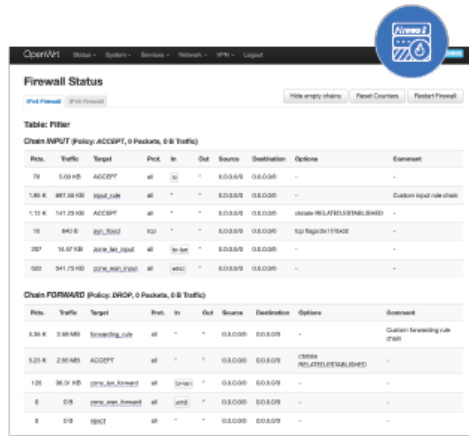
OpenWrt Status System Services Network VPN Logout

Firewall

Firewall Status

IPv4 Firewall IPv6 Firewall

Hide empty chains Reset Counters Restart Firewall

Table: Filter

Chain INPUT (Policy: ACCEPT, 0 Packets, 0 B Traffic)

| Pkts. | Traffic | Target | Prot. | In | Out | Source | Destination | Options | Comment |
|---|---|---|---|---|---|---|---|---|---|
| 74 | 5.09 KB | ACCEPT | all | lo | * | 0.0.0.0/0 | 0.0.0.0/0 | - | - |
| 1.86 K | 697.38 KB | input_rule | all | * | * | 0.0.0.0/0 | 0.0.0.0/0 | - | Custom input rule chain |
| 1.12 K | 141.23 KB | ACCEPT | all | * | * | 0.0.0.0/0 | 0.0.0.0/0 | ctstate RELATED,ESTABLISHED | - |
| 15 | 840 B | syn_flood | tcp | * | * | 0.0.0.0/0 | 0.0.0.0/0 | tcp flags:0x17/0x02 | - |
| 287 | 14.57 KB | zone_lan_input | all | br-lan | * | 0.0.0.0/0 | 0.0.0.0/0 | - | - |
| 503 | 541.73 KB | zone_wan_input | all | eth0 | * | 0.0.0.0/0 | 0.0.0.0/0 | - | - |

Chain FORWARD (Policy: DROP, 0 Packets, 0 B Traffic)

| Pkts. | Traffic | Target | Prot. | In | Out | Source | Destination | Options | Comment |
|---|---|---|---|---|---|---|---|---|---|
| 5.36 K | 3.56 MB | forwarding_rule | all | * | * | 0.0.0.0/0 | 0.0.0.0/0 | - | Custom forwarding rule chain |
| 5.23 K | 2.50 MB | ACCEPT | all | * | * | 0.0.0.0/0 | 0.0.0.0/0 | ctstate RELATED,ESTABLISHED | - |
| 126 | 36.31 KB | zone_lan_forward | all | br-lan | * | 0.0.0.0/0 | 0.0.0.0/0 | - | - |
| 0 | 0 B | zone_wan_forward | all | wmd | * | 0.0.0.0/0 | 0.0.0.0/0 | - | - |
| 0 | 0 B | reject | all | * | * | 0.0.0.0/0 | 0.0.0.0/0 | - | - |